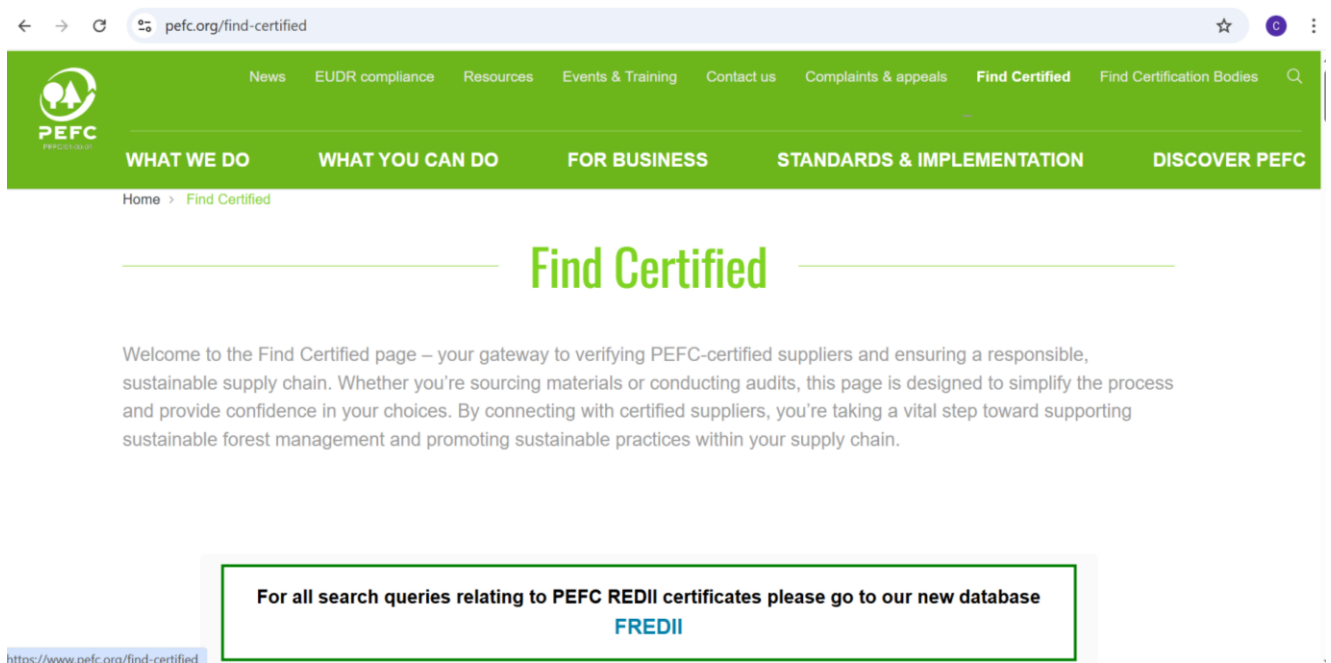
pefc.org/find-certified

C

PEFC
PEFC/01-00-01

News EUDR compliance Resources Events & Training Contact us Complaints & appeals Find Certified Find Certification Bodies

WHAT WE DO WHAT YOU CAN DO FOR BUSINESS STANDARDS & IMPLEMENTATION DISCOVER PEFC

Home > Find Certified

Find Certified

Welcome to the Find Certified page – your gateway to verifying PEFC-certified suppliers and ensuring a responsible, sustainable supply chain. Whether you're sourcing materials or conducting audits, this page is designed to simplify the process and provide confidence in your choices. By connecting with certified suppliers, you're taking a vital step toward supporting sustainable forest management and promoting sustainable practices within your supply chain.

For all search queries relating to PEFC REDII certificates please go to our new database
FREDII

https://www.pefc.org/find-certified